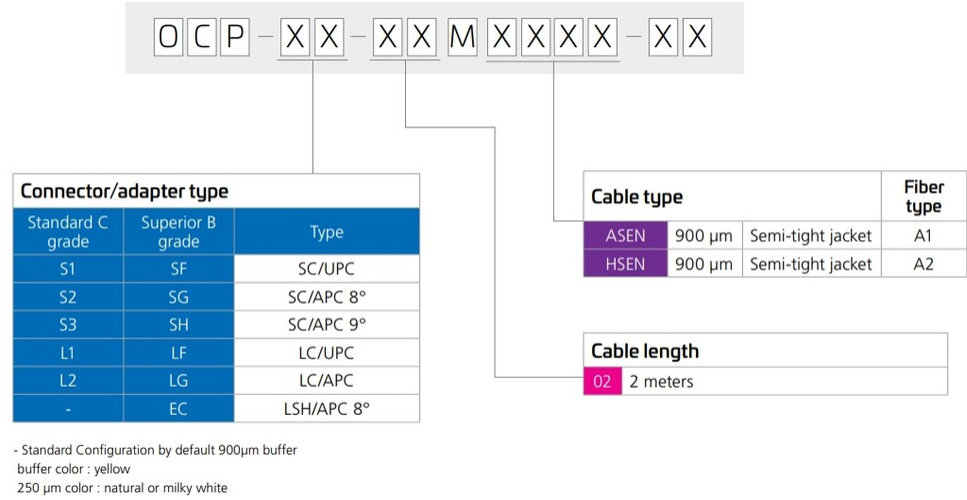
O C P – X X – X X M X X X X – X X

Connector/adapter type

| Standard C grade | Superior B grade | Type |
|---|---|---|
| S1 | SF | SC/UPC |
| S2 | SG | SC/APC 8° |
| S3 | SH | SC/APC 9° |
| L1 | LF | LC/UPC |
| L2 | LG | LC/APC |
| - | EC | LSH/APC 8° |

Cable type

| | | | Fiber type |
|---|---|---|---|
| ASEN | 900 µm | Semi-tight jacket | A1 |
| HSEN | 900 µm | Semi-tight jacket | A2 |

Cable length

| 02 | 2 meters |
|---|---|

- Standard Configuration by default 900µm buffer
buffer color : yellow
250 µm color : natural or milky white